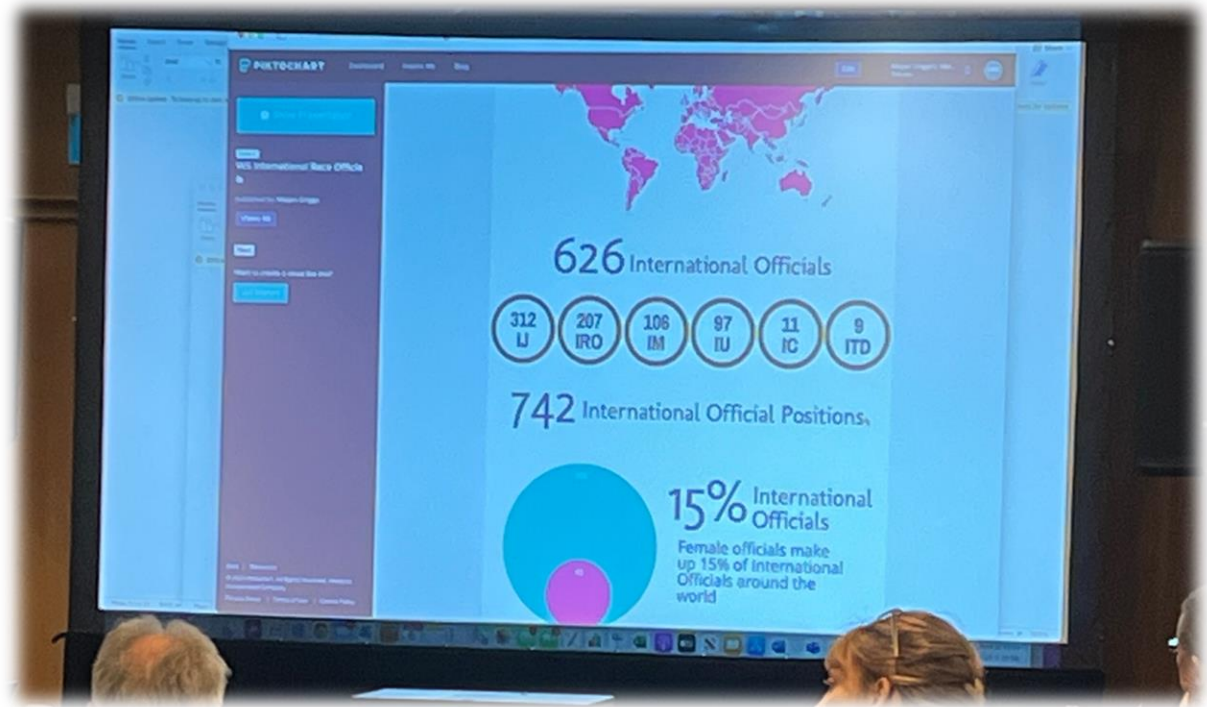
PIKTOCHART Dashboard Inspire Me Blog

WS International Race Officials

626 International Officials

312 IJ

207 IRO

106 IM

97 IU

11 IC

9 ITD

742 International Official Positions

15% International Officials

Female officials make up 15% of International Officials around the world